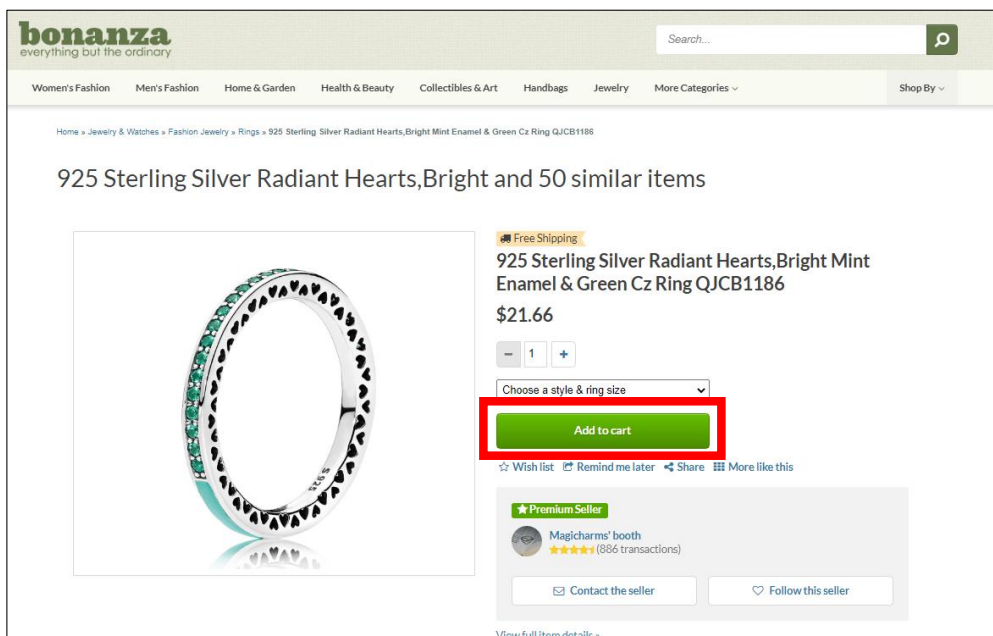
bonanza
everything but the ordinary

Search...

Women's Fashion Men's Fashion Home & Garden Health & Beauty Collectibles & Art Handbags Jewelry More Categories Shop By

Home » Jewelry & Watches » Fashion Jewelry » Rings » 925 Sterling Silver Radiant Hearts,Bright Mint Enamel & Green Cz Ring QJCB1186

925 Sterling Silver Radiant Hearts,Bright and 50 similar items

Free Shipping
925 Sterling Silver Radiant Hearts,Bright Mint Enamel & Green Cz Ring QJCB1186

$21.66

− 1 +

Choose a style & ring size

Add to cart

Wish list Remind me later Share More like this

Premium Seller
Magicharms' booth
(886 transactions)

Contact the seller Follow this seller

View full item details »